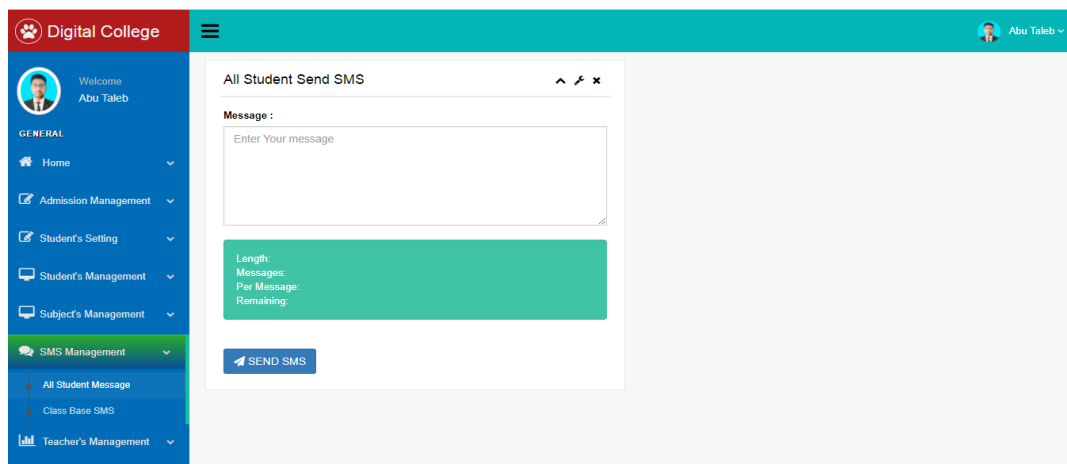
Digital College

Abu Taleb

Welcome
Abu Taleb

GENERAL

Home

Admission Management

Student's Setting

Student's Management

Subject's Management

SMS Management

All Student Message

Class Base SMS

Teacher's Management

All Student Send SMS

Message :

Enter Your message

Length:
Messages:
Per Message:
Remaining:

SEND SMS